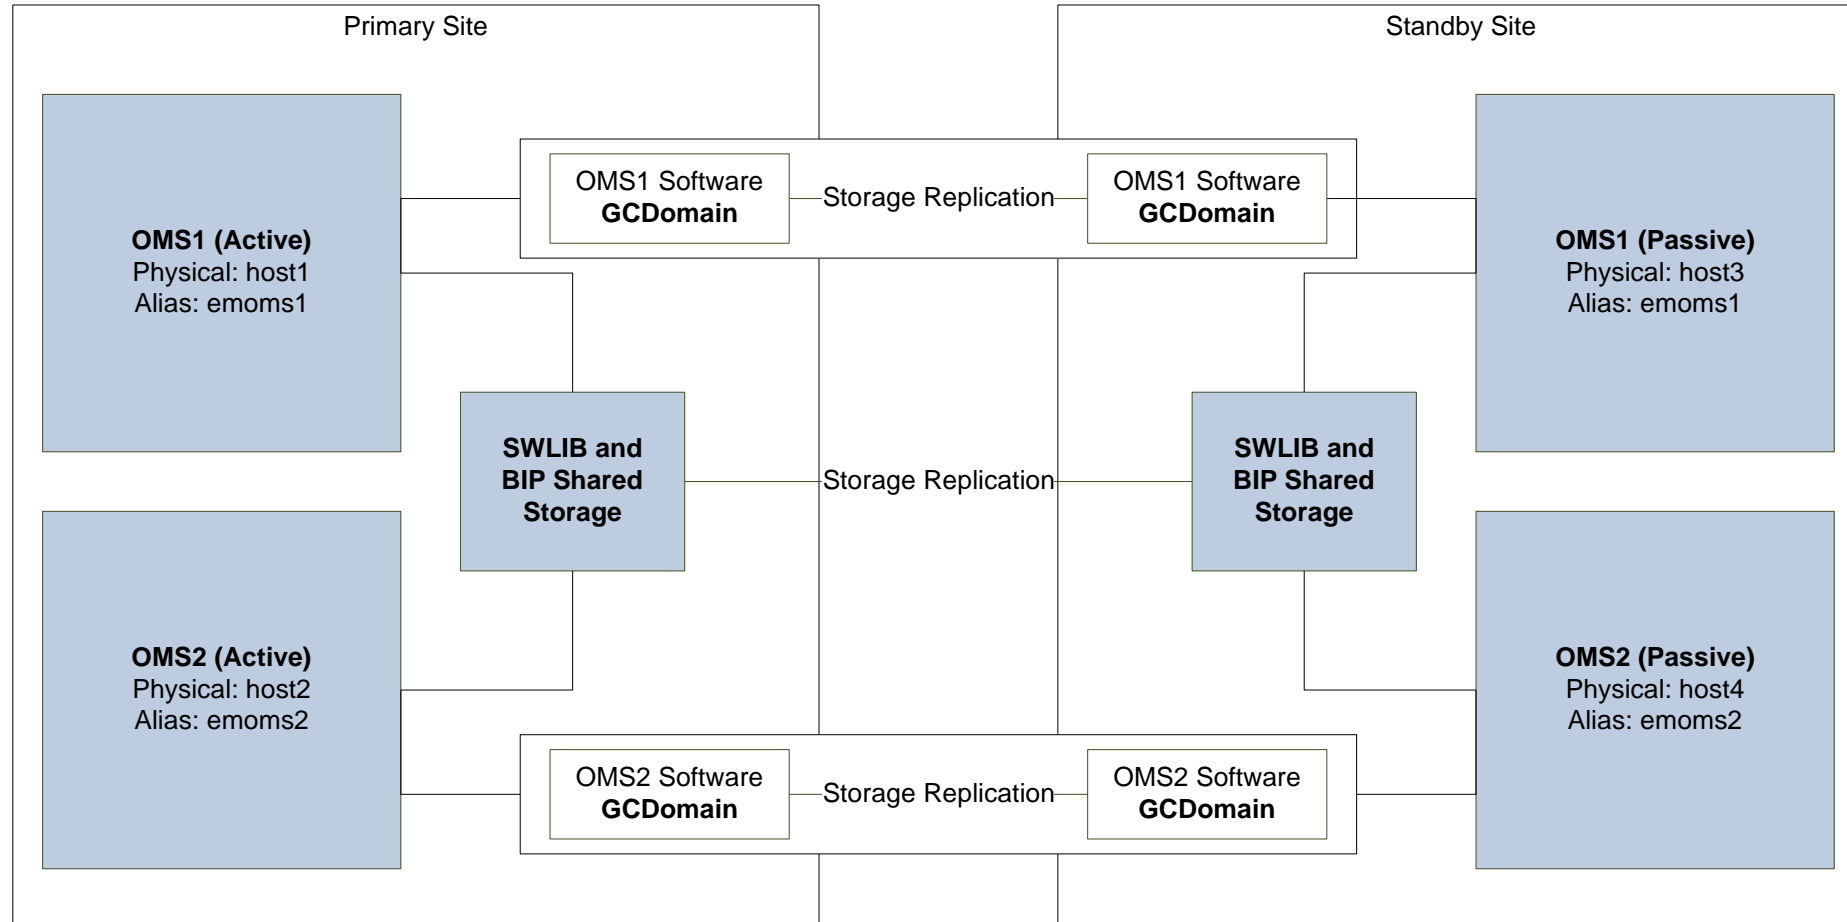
Primary Site

Standby Site

OMS1 Software
**GCDomain**

Storage Replication

OMS1 Software
**GCDomain**

**OMS1 (Active)**
Physical: host1
Alias: emoms1

**OMS1 (Passive)**
Physical: host3
Alias: emoms1

**SWLIB and BIP Shared Storage**

Storage Replication

**SWLIB and BIP Shared Storage**

**OMS2 (Active)**
Physical: host2
Alias: emoms2

**OMS2 (Passive)**
Physical: host4
Alias: emoms2

OMS2 Software
**GCDomain**

Storage Replication

OMS2 Software
**GCDomain**